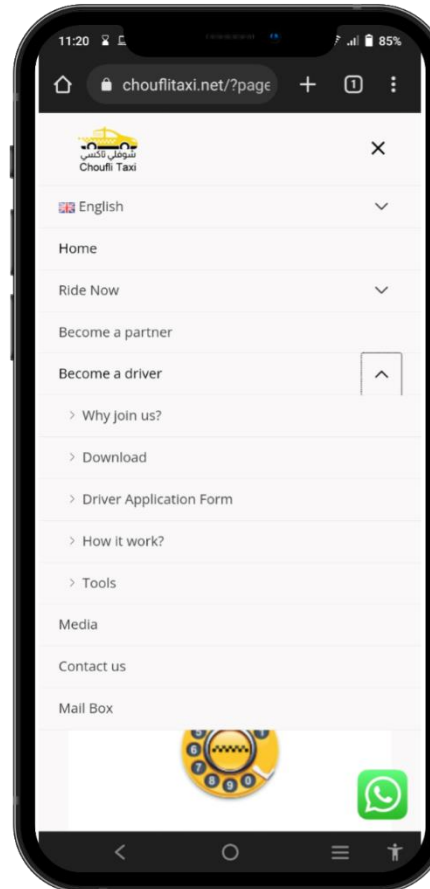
11:20
85%
chouflitaxi.net/?page
1

شوفلي تاكسي
Choufli Taxi

English
Home
Ride Now
Become a partner
Become a driver
> Why join us?
> Download
> Driver Application Form
> How it work?
> Tools
Media
Contact us
Mail Box

6
7
8
9
0